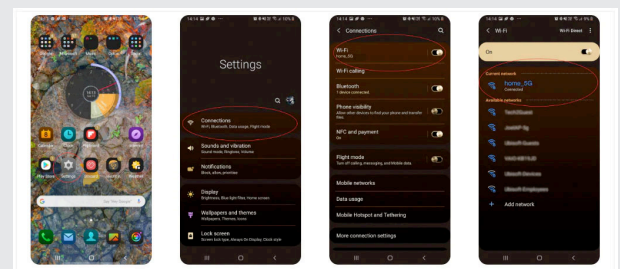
Settings

Connections
Wi-Fi, Bluetooth, Data usage, Flight mode

Sounds and vibration
Sound mode, Ringtone, Volume

Notifications
Block, allow, prioritise

Display
Brightness, Blue light filter, Home screen

Wallpapers and themes
Wallpapers, Themes, Icons

Lock screen
Screen lock type, Always On Display, Clock style

14:14 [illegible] 95% 

Connections

Wi-Fi
home_5G

Wi-Fi calling

Bluetooth
1 device connected

Phone visibility
Allow other devices to find your phone and transfer files.

NFC and payment
On

Flight mode
Turn off calling, messaging, and Mobile data

Mobile networks

Data usage

Mobile Hotspot and Tethering

More connection settings

14:14 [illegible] 95%

Wi-Fi
Wi-Fi Direct

On

Current network
home_5G
Connected

Available networks
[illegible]
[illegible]
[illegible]
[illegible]
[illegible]
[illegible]

Add network